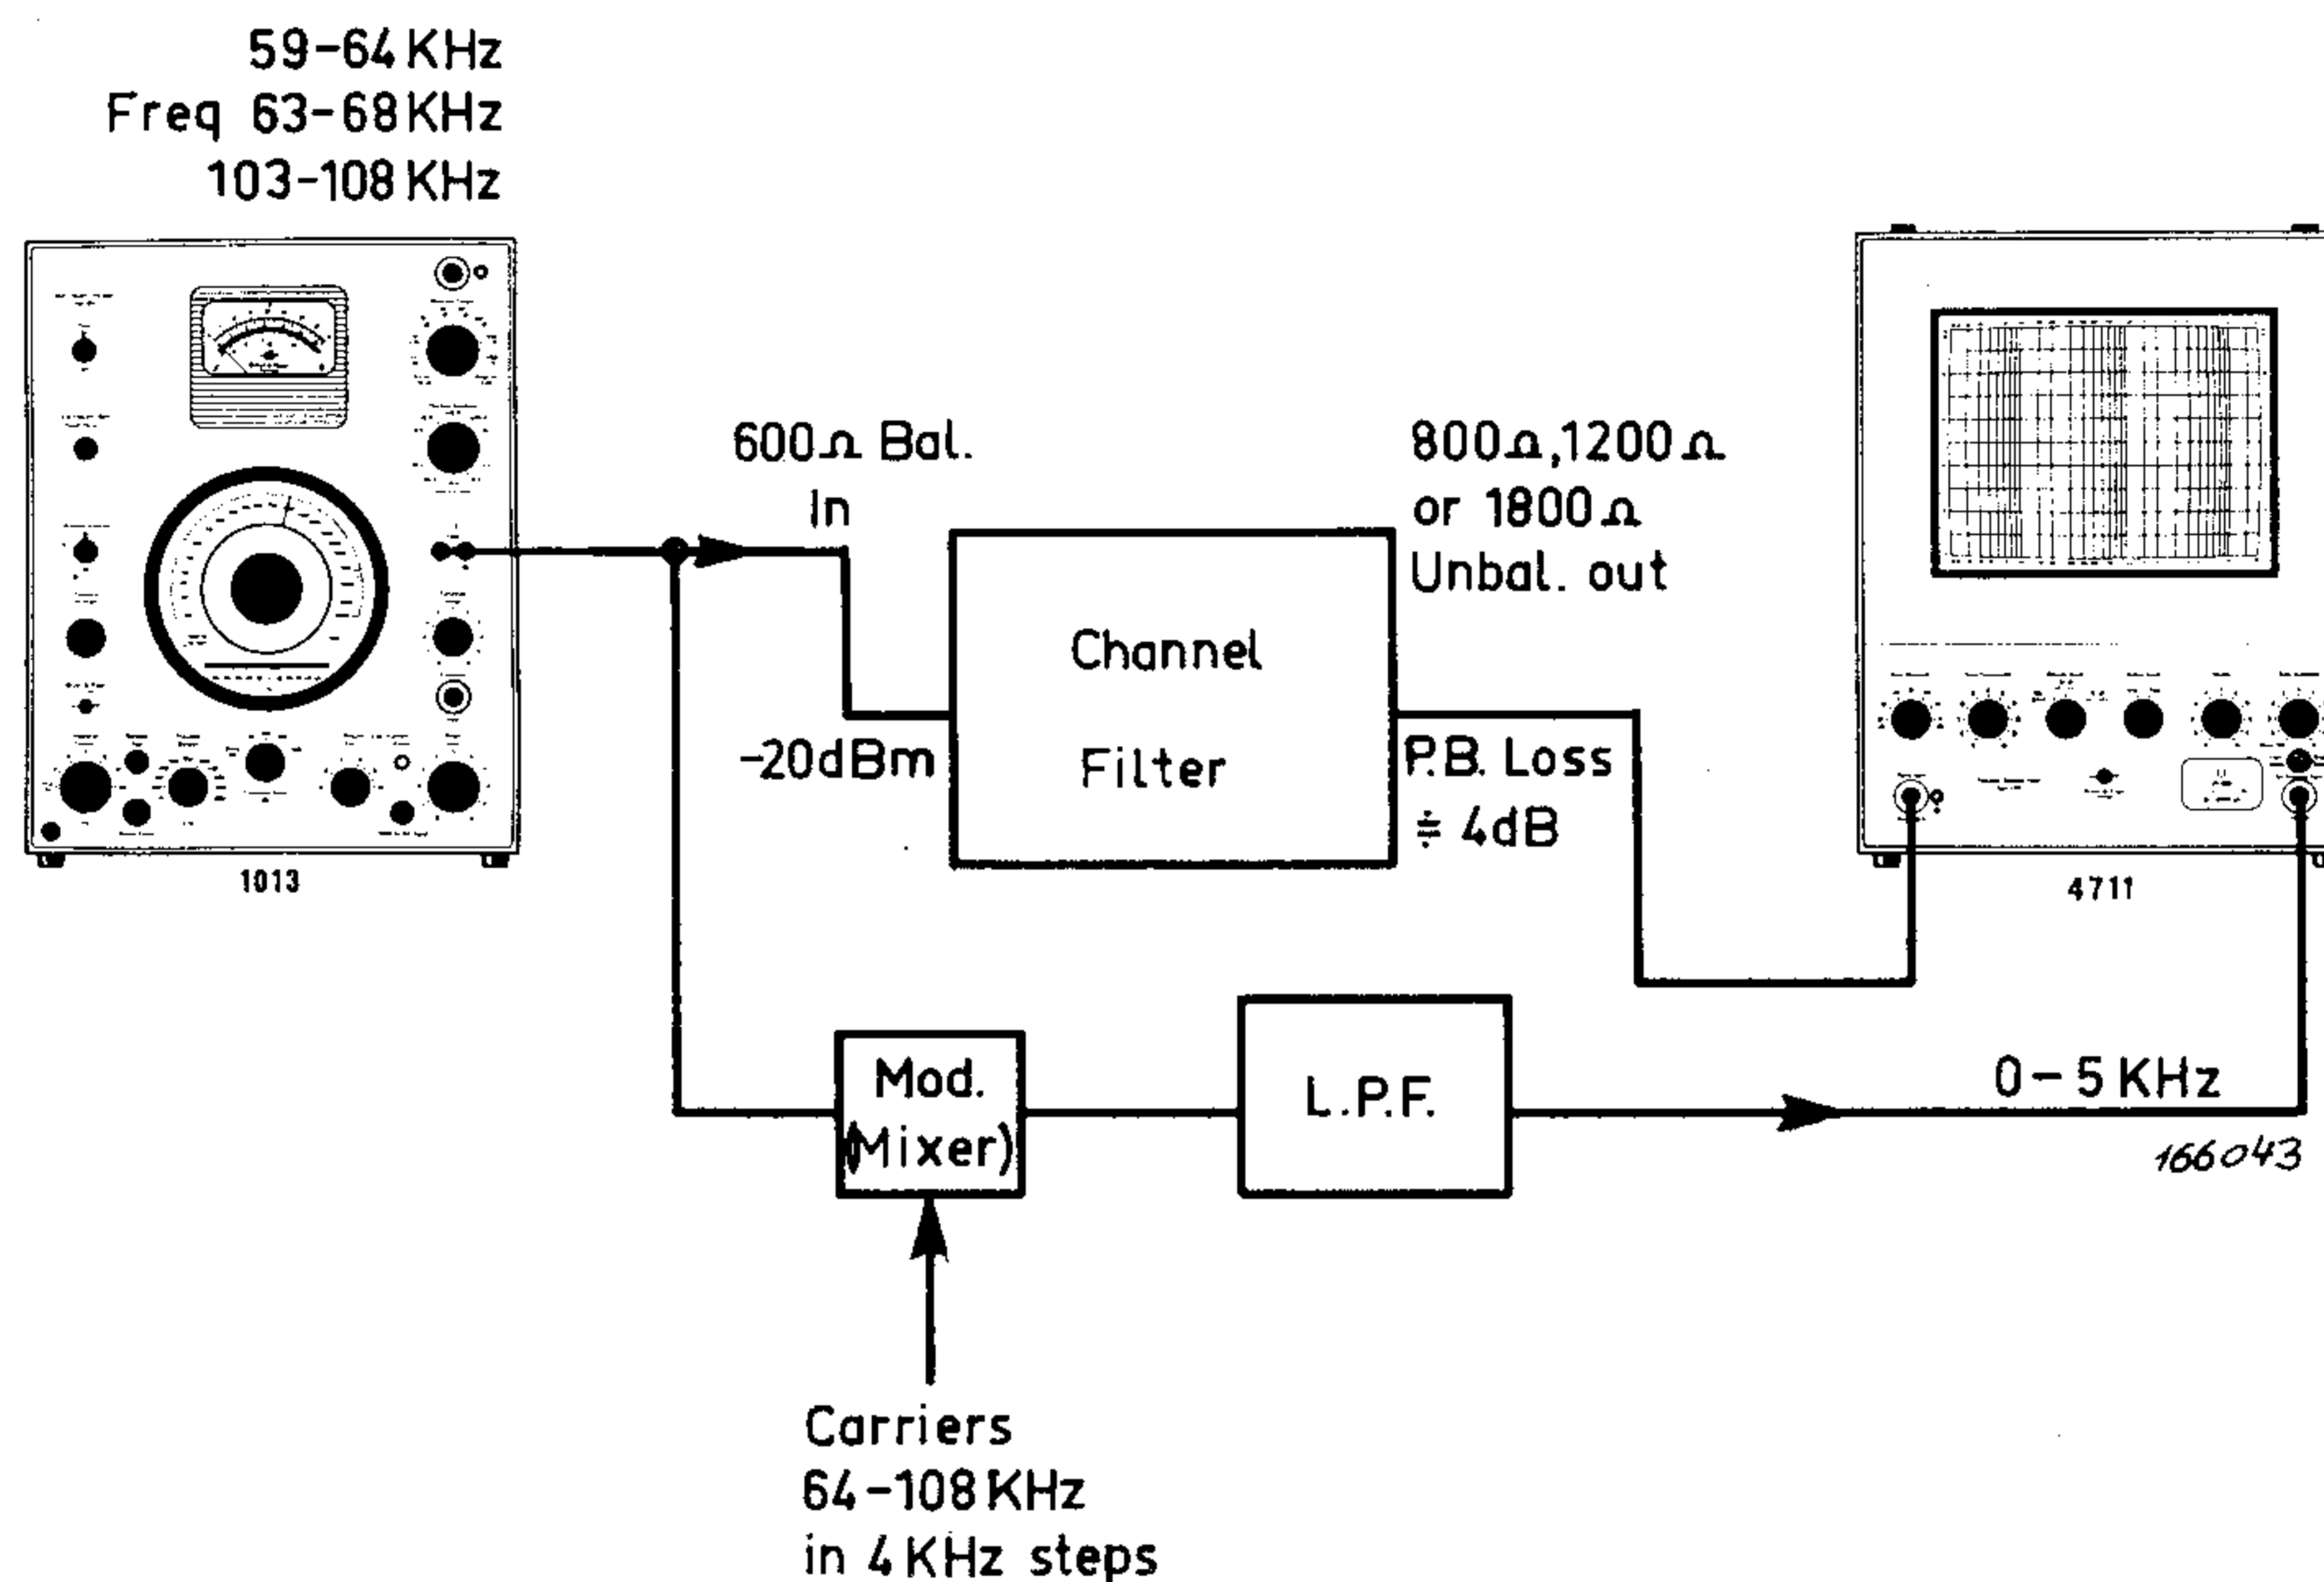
59-64 KHz
Freq 63-68 KHz
103-108 KHz

1013

600$\Omega$ Bal.
In

-20dBm

Channel
Filter

800$\Omega$,1200$\Omega$
or 1800$\Omega$
Unbal. out

P.B. Loss
$\doteqdot$ 4dB

4711

Mod.
(Mixer)

L.P.F.

0 – 5 KHz

166043

Carriers
64 – 108 KHz
in 4 KHz steps